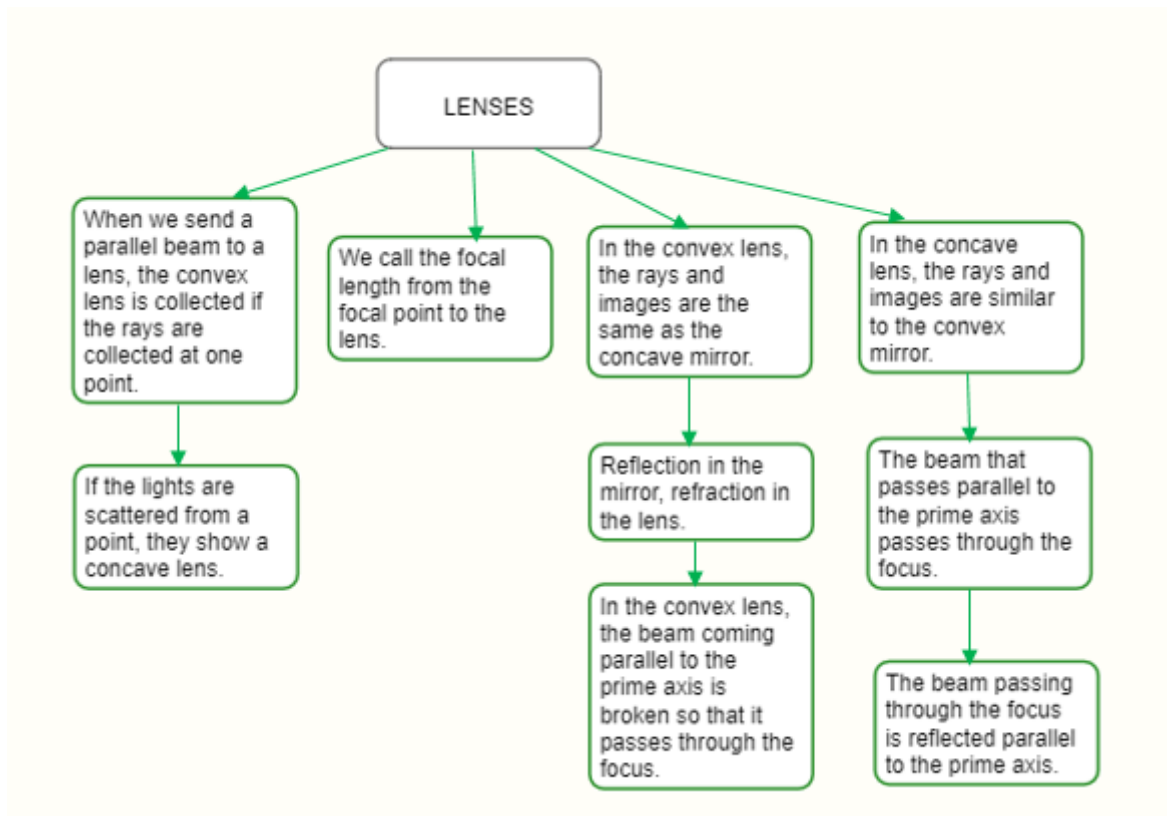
LENSES

When we send a parallel beam to a lens, the convex lens is collected if the rays are collected at one point.

If the lights are scattered from a point, they show a concave lens.

We call the focal length from the focal point to the lens.

In the convex lens, the rays and images are the same as the concave mirror.

Reflection in the mirror, refraction in the lens.

In the convex lens, the beam coming parallel to the prime axis is broken so that it passes through the focus.

In the concave lens, the rays and images are similar to the convex mirror.

The beam that passes parallel to the prime axis passes through the focus.

The beam passing through the focus is reflected parallel to the prime axis.